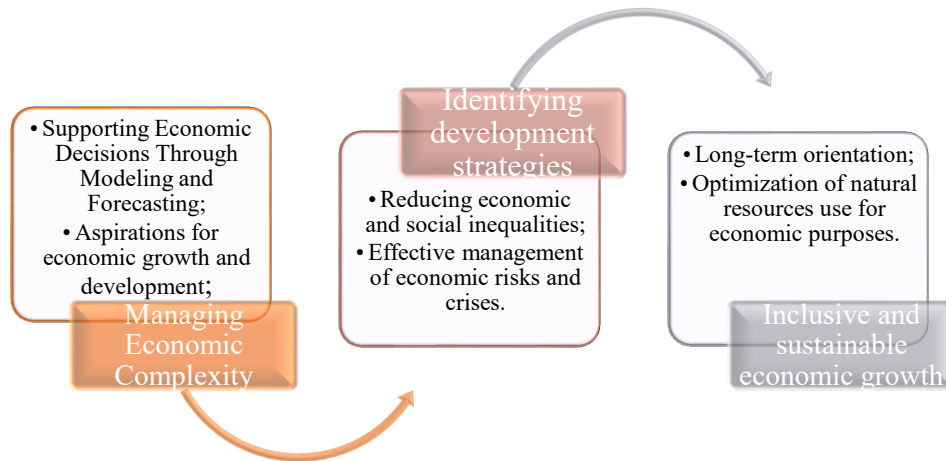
• Supporting Economic Decisions Through Modeling and Forecasting;
• Aspirations for economic growth and development;

Managing Economic Complexity

Identifying development strategies

• Reducing economic and social inequalities;
• Effective management of economic risks and crises.

• Long-term orientation;
• Optimization of natural resources use for economic purposes.

Inclusive and sustainable economic growth